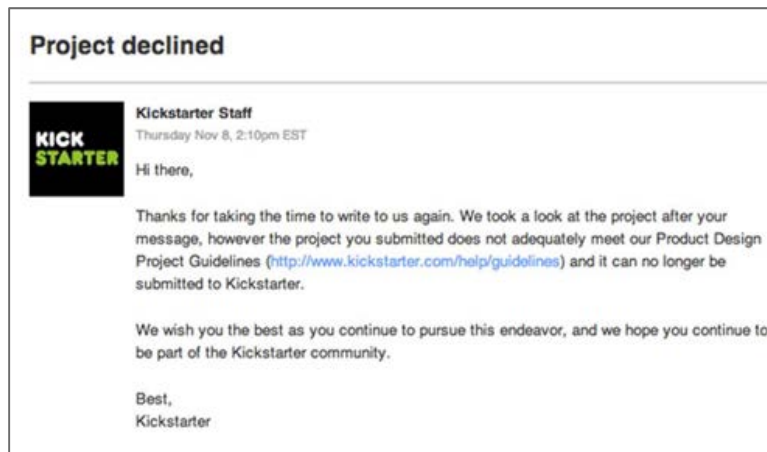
Project declined

KICK STARTER

Kickstarter Staff
Thursday Nov 8, 2:10pm EST

Hi there,

Thanks for taking the time to write to us again. We took a look at the project after your message, however the project you submitted does not adequately meet our Product Design Project Guidelines (http://www.kickstarter.com/help/guidelines) and it can no longer be submitted to Kickstarter.

We wish you the best as you continue to pursue this endeavor, and we hope you continue to be part of the Kickstarter community.

Best,
Kickstarter